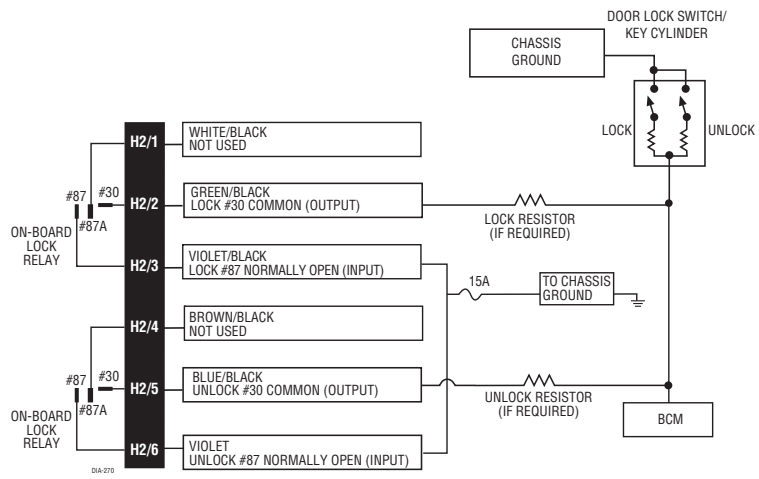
DOOR LOCK SWITCH/
KEY CYLINDER

CHASSIS
GROUND

LOCK

UNLOCK

H2/1
WHITE/BLACK
NOT USED

#87
#30
#87A
ON-BOARD
LOCK
RELAY

H2/2
GREEN/BLACK
LOCK #30 COMMON (OUTPUT)

LOCK RESISTOR
(IF REQUIRED)

H2/3
VIOLET/BLACK
LOCK #87 NORMALLY OPEN (INPUT)

15A

TO CHASSIS
GROUND

H2/4
BROWN/BLACK
NOT USED

#87
#30
#87A
ON-BOARD
LOCK
RELAY

H2/5
BLUE/BLACK
UNLOCK #30 COMMON (OUTPUT)

UNLOCK RESISTOR
(IF REQUIRED)

BCM

H2/6
VIOLET
UNLOCK #87 NORMALLY OPEN (INPUT)

DIA-270